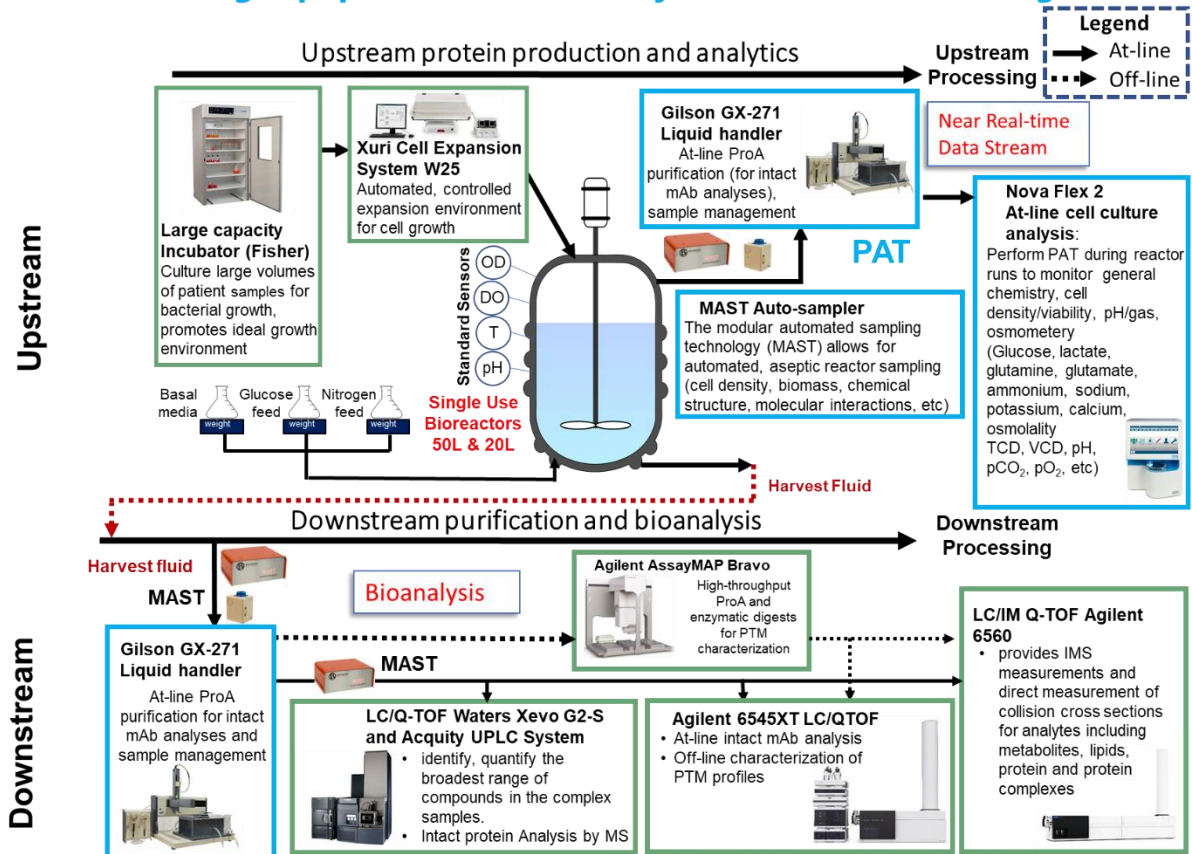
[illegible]

Upstream protein production and analytics

Upstream Processing

Legend
At-line
Off-line

Upstream

Large capacity Incubator (Fisher)
Culture large volumes of patient samples for bacterial growth, promotes ideal growth environment

Xuri Cell Expansion System W25
Automated, controlled expansion environment for cell growth

Gilson GX-271 Liquid handler
At-line ProA purification (for intact mAb analyses), sample management

Near Real-time Data Stream

PAT

Nova Flex 2
At-line cell culture analysis:
Perform PAT during reactor runs to monitor general chemistry, cell density/viability, pH/gas, osmometery (Glucose, lactate, glutamine, glutamate, ammonium, sodium, potassium, calcium, osmolality
TCD, VCD, pH, $pCO_2$, $pO_2$, etc)

Standard Sensors
OD
DO
T
pH

MAST Auto-sampler
The modular automated sampling technology (MAST) allows for automated, aseptic reactor sampling (cell density, biomass, chemical structure, molecular interactions, etc)

Basal media
Glucose feed
Nitrogen feed
weight
weight
weight

Single Use Bioreactors 50L & 20L

Harvest Fluid

Downstream purification and bioanalysis

Downstream Processing

Harvest fluid

MAST

Bioanalysis

Agilent AssayMAP Bravo
High-throughput ProA and enzymatic digests for PTM characterization

LC/IM Q-TOF Agilent 6560
• provides IMS measurements and direct measurement of collision cross sections for analytes including metabolites, lipids, protein and protein complexes

Downstream

Gilson GX-271 Liquid handler
At-line ProA purification for intact mAb analyses and sample management

MAST

LC/Q-TOF Waters Xevo G2-S and Acquity UPLC System
• identify, quantify the broadest range of compounds in the complex samples.
• Intact protein Analysis by MS

Agilent 6545XT LC/QTOF
• At-line intact mAb analysis
• Off-line characterization of PTM profiles